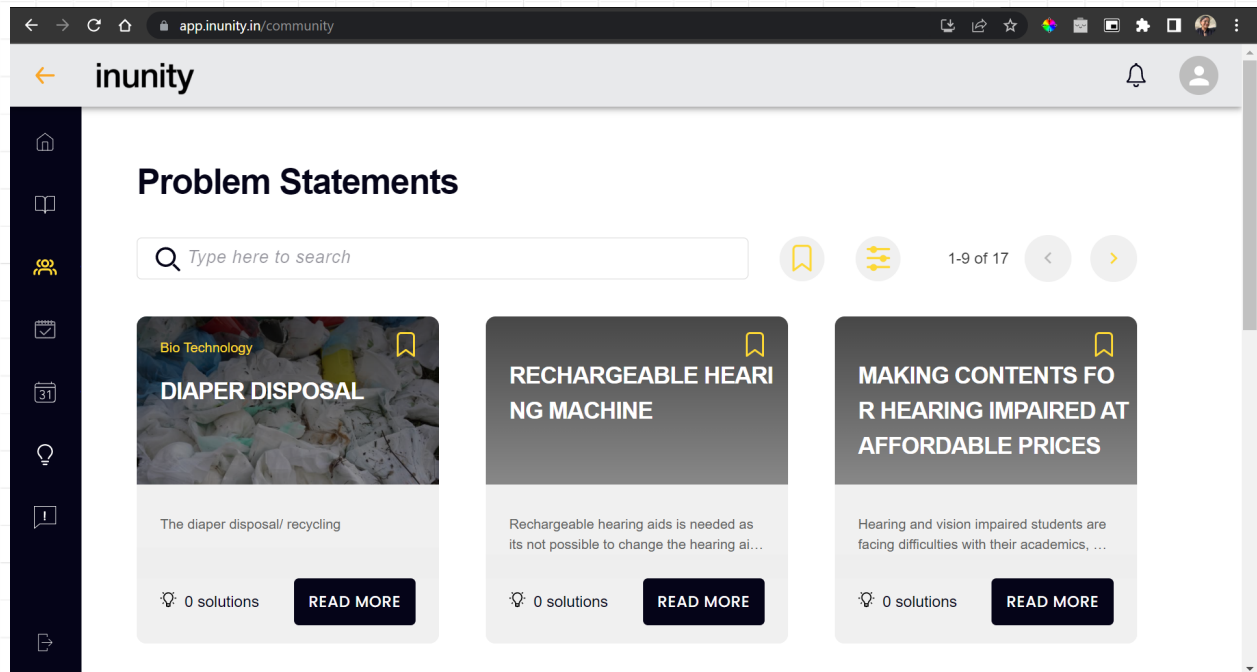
app.inunity.in/community

inunity

Problem Statements

Type here to search

1-9 of 17

Bio Technology

DIAPER DISPOSAL

The diaper disposal/ recycling

0 solutions

READ MORE

RECHARGEABLE HEARI NG MACHINE

Rechargeable hearing aids is needed as its not possible to change the hearing ai…

0 solutions

READ MORE

MAKING CONTENTS FO R HEARING IMPAIRED AT AFFORDABLE PRICES

Hearing and vision impaired students are facing difficulties with their academics, …

0 solutions

READ MORE

31